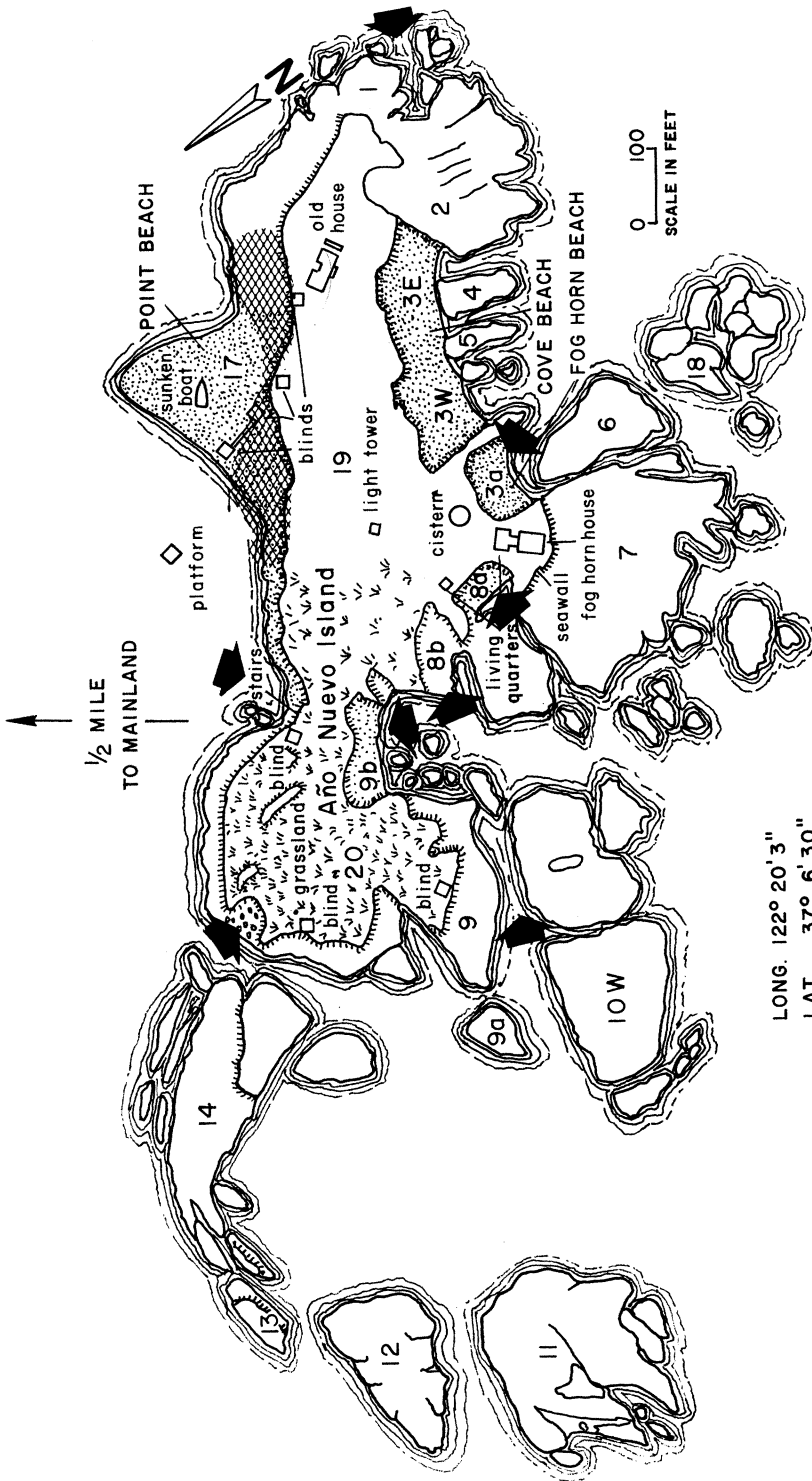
½ MILE
TO MAINLAND

N

POINT BEACH
sunken boat
17
old house
blinds
19
light tower
platform
cistern
Año Nuevo Island
stairs
blind
grassland
blind
20
blind
9b
8b
8a
living quarters
seawall
fog horn house
7
3a
3W
3E
COVE BEACH
FOG HORN BEACH
6
5
4
2
1
18
9
9a
10W
14
13
12
11

0 100
SCALE IN FEET

LONG. 122° 20'3"
LAT. 37° 6'30"